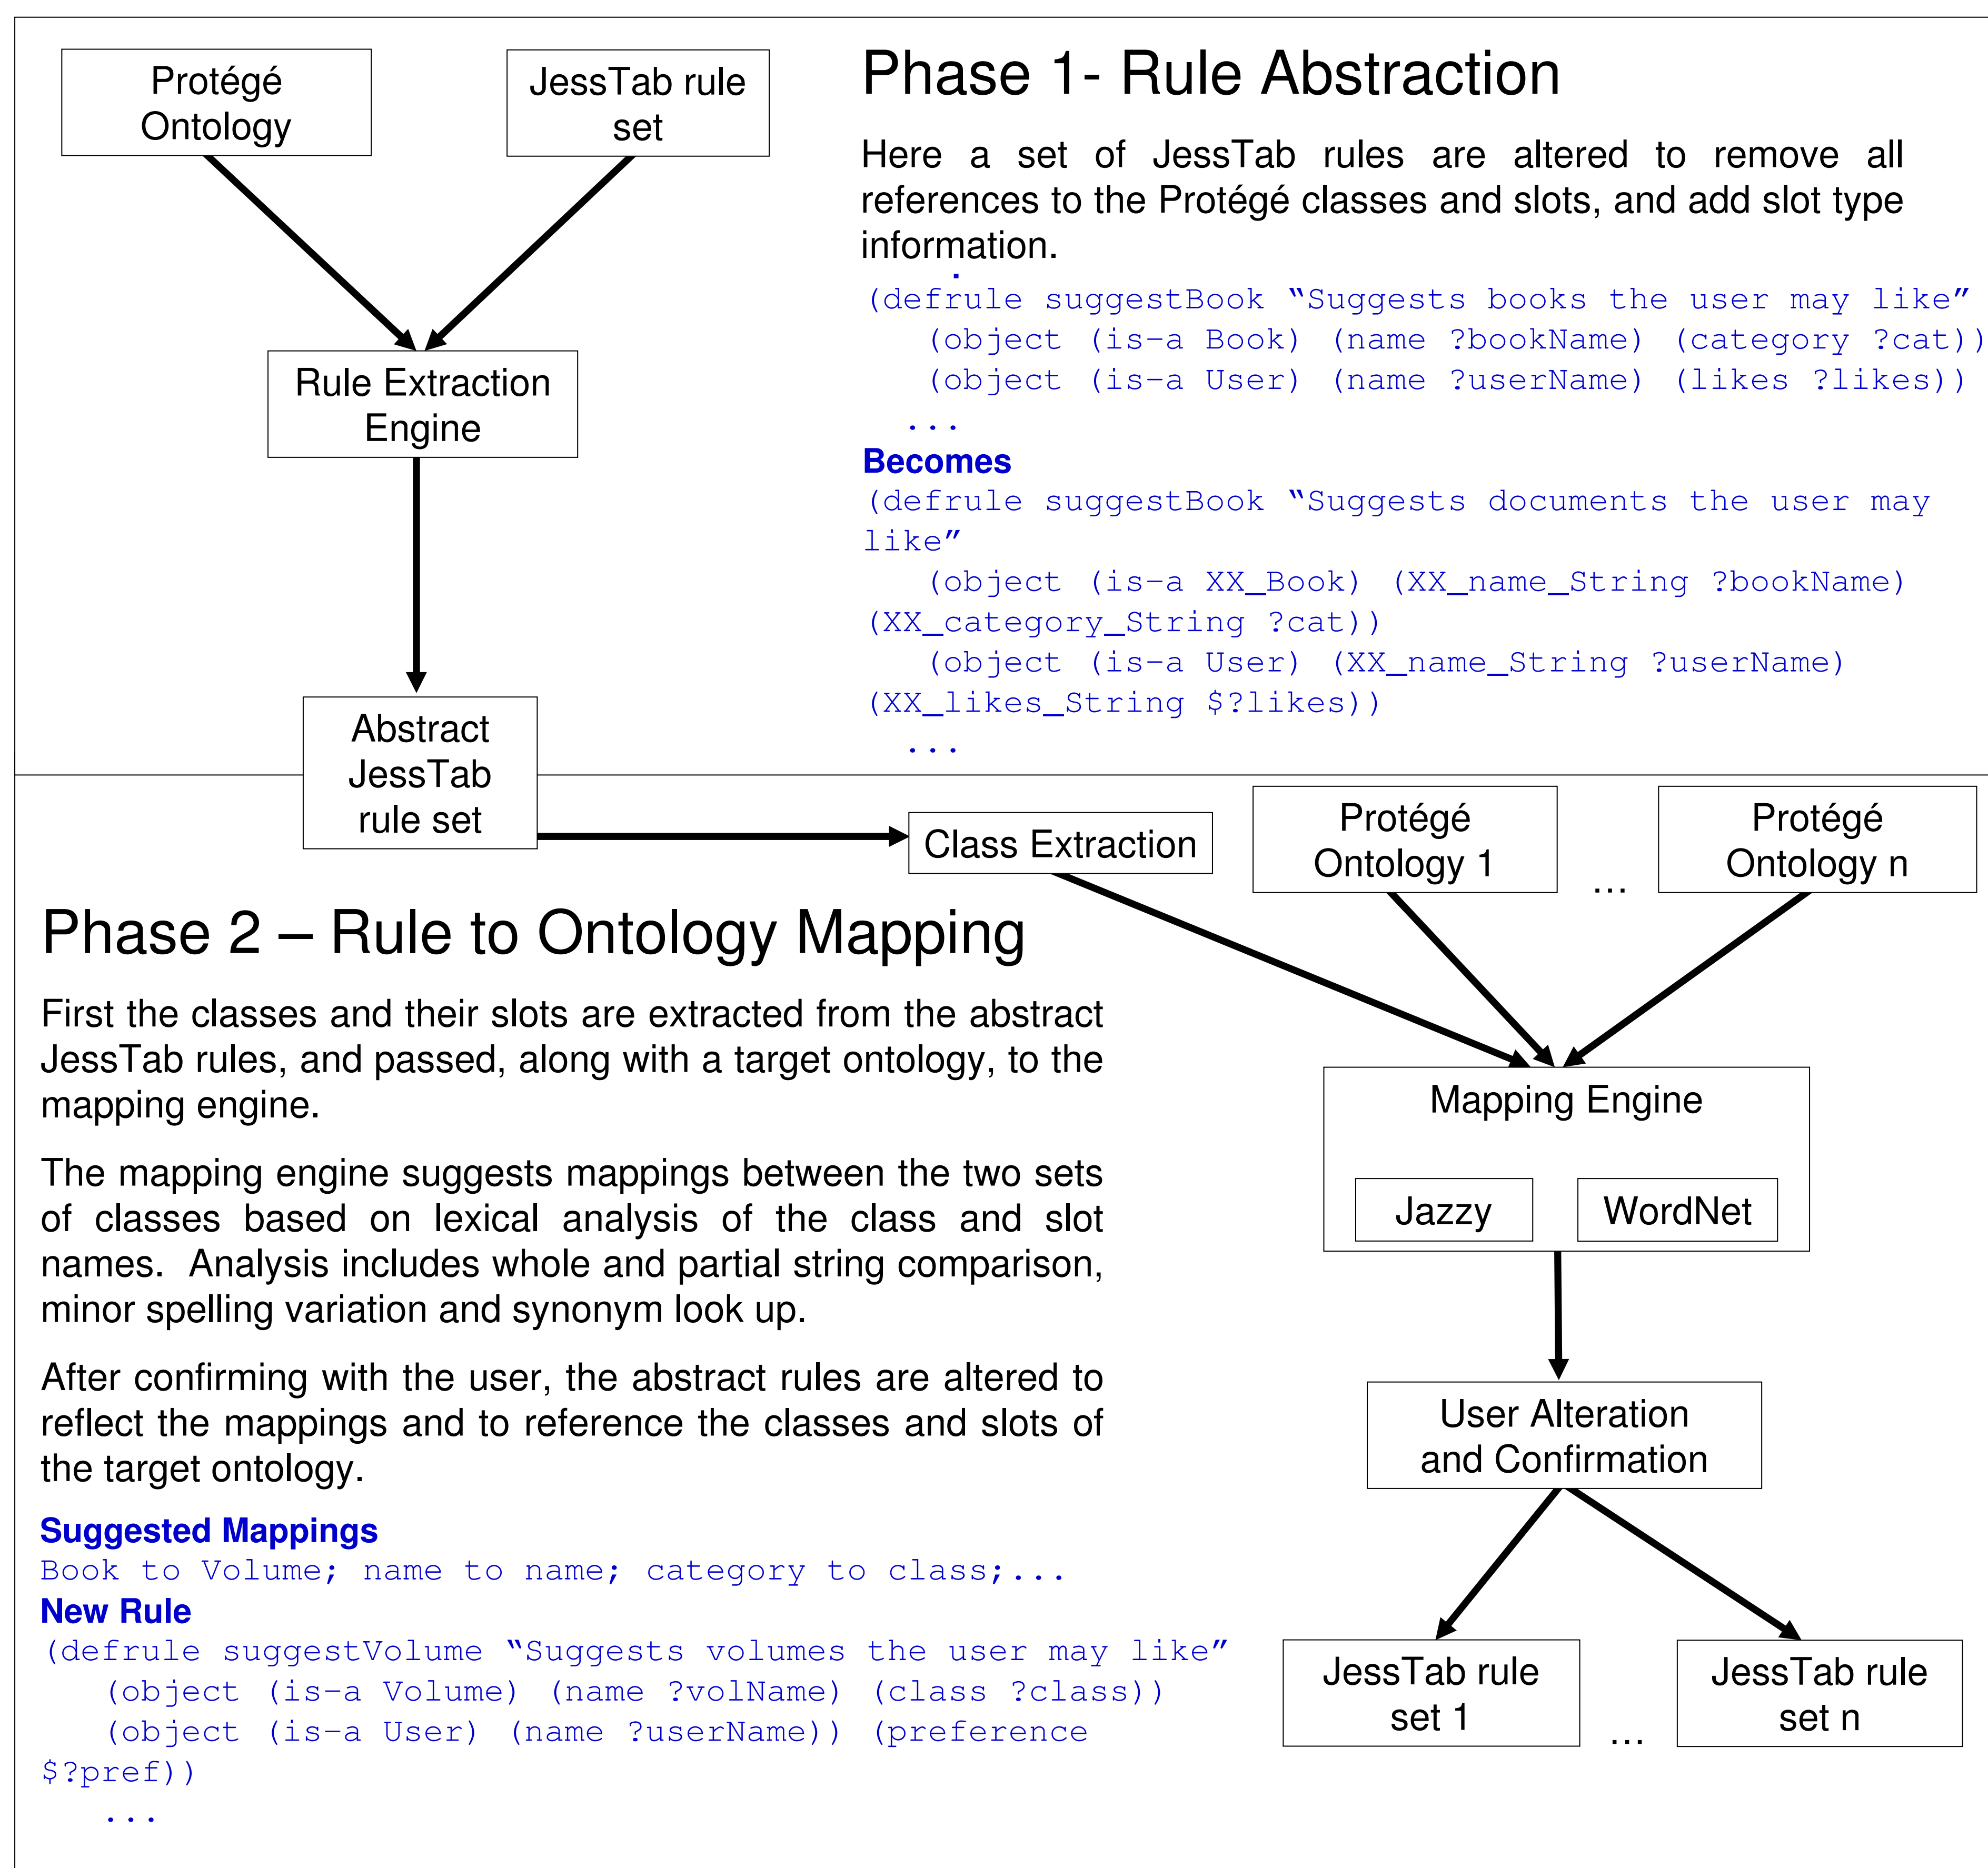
Protégé Ontology

JessTab rule set

Phase 1- Rule Abstraction

Here a set of JessTab rules are altered to remove all references to the Protégé classes and slots, and add slot type information.

(defrule suggestBook "Suggests books the user may like"
(object (is-a Book) (name ?bookName) (category ?cat))
(object (is-a User) (name ?userName) (likes ?likes))
...

Rule Extraction Engine

Becomes

(defrule suggestBook "Suggests documents the user may like"
(object (is-a XX_Book) (XX_name_String ?bookName) (XX_category_String ?cat))
(object (is-a User) (XX_name_String ?userName) (XX_likes_String $?likes))
...

Abstract JessTab rule set

Class Extraction

Protégé Ontology 1

...

Protégé Ontology n

Phase 2 – Rule to Ontology Mapping

First the classes and their slots are extracted from the abstract JessTab rules, and passed, along with a target ontology, to the mapping engine.

The mapping engine suggests mappings between the two sets of classes based on lexical analysis of the class and slot names. Analysis includes whole and partial string comparison, minor spelling variation and synonym look up.

After confirming with the user, the abstract rules are altered to reflect the mappings and to reference the classes and slots of the target ontology.

Mapping Engine

Jazzy

WordNet

User Alteration and Confirmation

Suggested Mappings

Book to Volume; name to name; category to class;...

New Rule

(defrule suggestVolume "Suggests volumes the user may like"
(object (is-a Volume) (name ?volName) (class ?class))
(object (is-a User) (name ?userName)) (preference $?pref))
...

JessTab rule set 1

...

JessTab rule set n